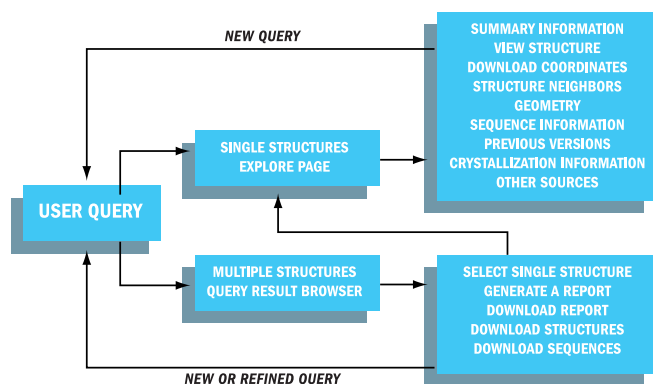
NEW QUERY

SUMMARY INFORMATION
VIEW STRUCTURE
DOWNLOAD COORDINATES
STRUCTURE NEIGHBORS
GEOMETRY
SEQUENCE INFORMATION
PREVIOUS VERSIONS
CRYSTALLIZATION INFORMATION
OTHER SOURCES

SINGLE STRUCTURES
EXPLORE PAGE

USER QUERY

MULTIPLE STRUCTURES
QUERY RESULT BROWSER

SELECT SINGLE STRUCTURE
GENERATE A REPORT
DOWNLOAD REPORT
DOWNLOAD STRUCTURES
DOWNLOAD SEQUENCES

NEW OR REFINED QUERY